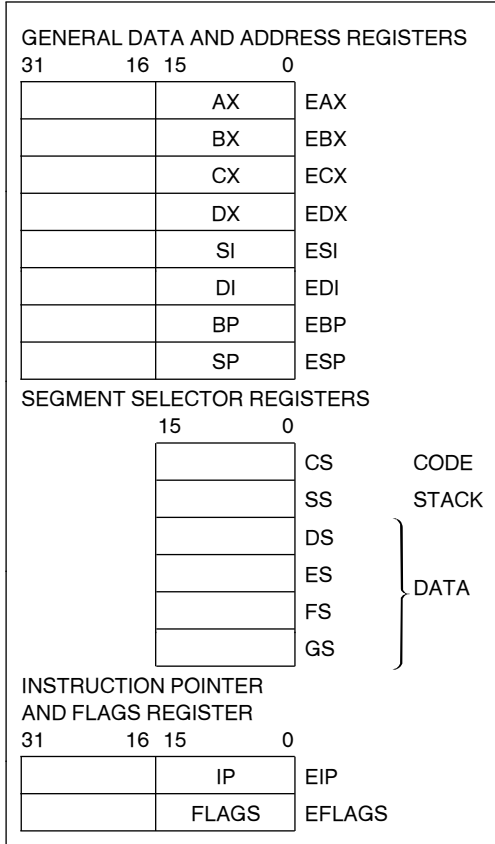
GENERAL DATA AND ADDRESS REGISTERS

31 16 15 0

| | | |
|---|---|---|
| | AX | EAX |
| | BX | EBX |
| | CX | ECX |
| | DX | EDX |
| | SI | ESI |
| | DI | EDI |
| | BP | EBP |
| | SP | ESP |

SEGMENT SELECTOR REGISTERS

15 0

| | | |
|---|---|---|
| | CS | CODE |
| | SS | STACK |
| | DS | DATA |
| | ES | DATA |
| | FS | DATA |
| | GS | DATA |

INSTRUCTION POINTER AND FLAGS REGISTER

31 16 15 0

| | | |
|---|---|---|
| | IP | EIP |
| | FLAGS | EFLAGS |